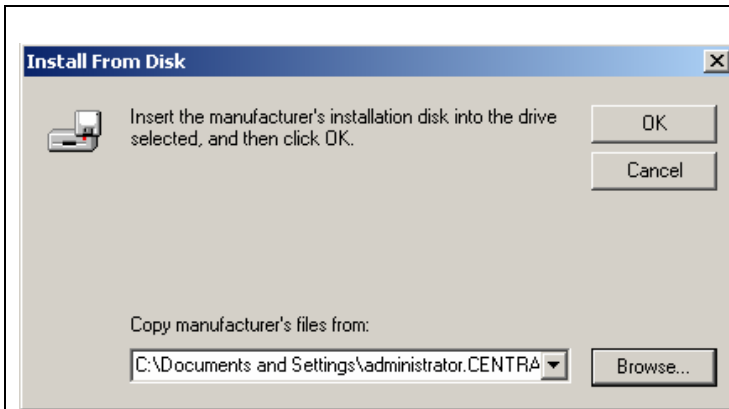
Install From Disk

Insert the manufacturer's installation disk into the drive selected, and then click OK.

OK

Cancel

Copy manufacturer's files from:

C:\Documents and Settings\administrator.CENTRA

Browse...